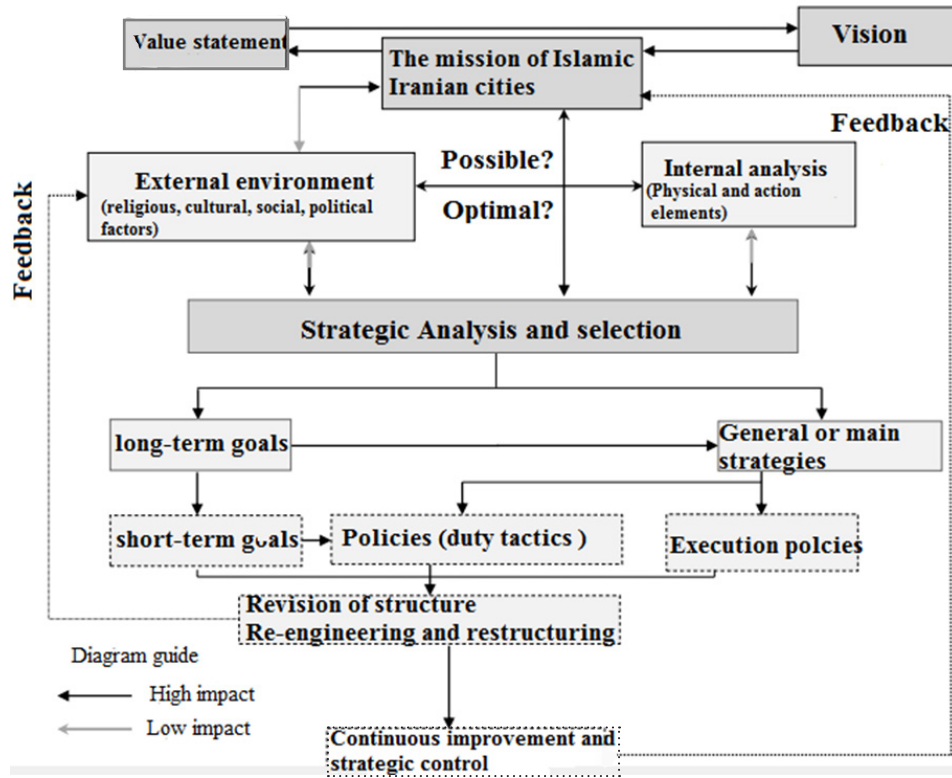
Value statement

The mission of Islamic Iranian cities

Vision

Feedback

Feedback

External environment (religious, cultural, social, political factors)

Possible?

Optimal?

Internal analysis (Physical and action elements)

Strategic Analysis and selection

long-term goals

General or main strategies

short-term goals

Policies (duty tactics )

Execution polcies

Revision of structure
Re-engineering and restructuring

Diagram guide

High impact

Low impact

Continuous improvement and strategic control